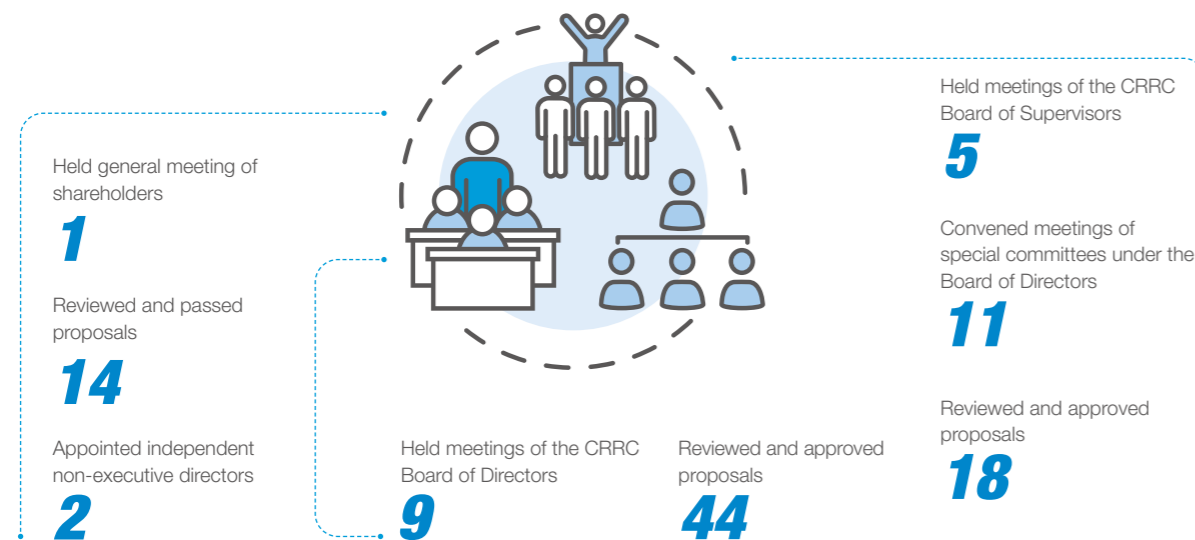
Held general meeting of shareholders

1

Reviewed and passed proposals

14

Appointed independent non-executive directors

2

Held meetings of the CRRC Board of Directors

9

Reviewed and approved proposals

44

Held meetings of the CRRC Board of Supervisors

5

Convened meetings of special committees under the Board of Directors

11

Reviewed and approved proposals

18